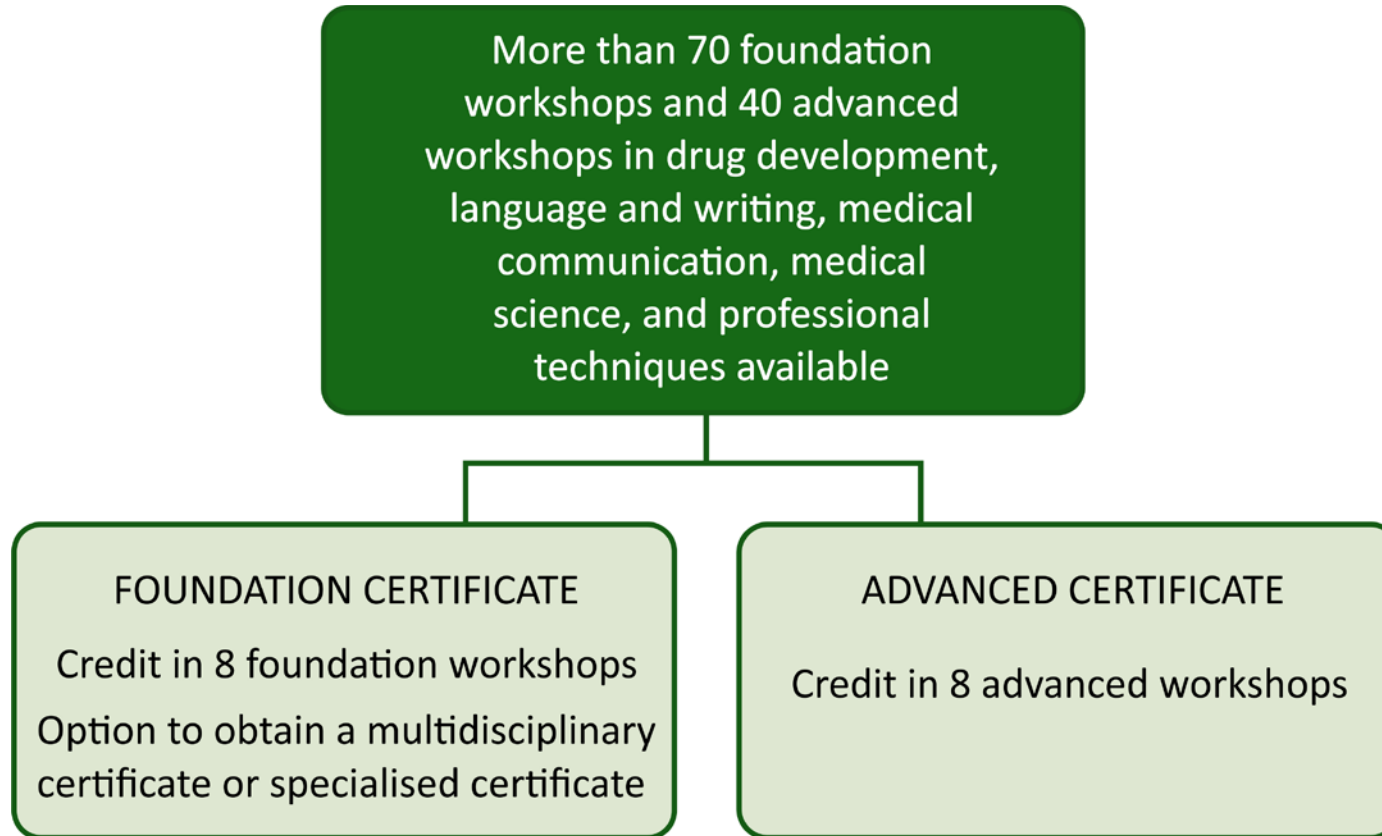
More than 70 foundation workshops and 40 advanced workshops in drug development, language and writing, medical communication, medical science, and professional techniques available

FOUNDATION CERTIFICATE

Credit in 8 foundation workshops

Option to obtain a multidisciplinary certificate or specialised certificate

ADVANCED CERTIFICATE

Credit in 8 advanced workshops